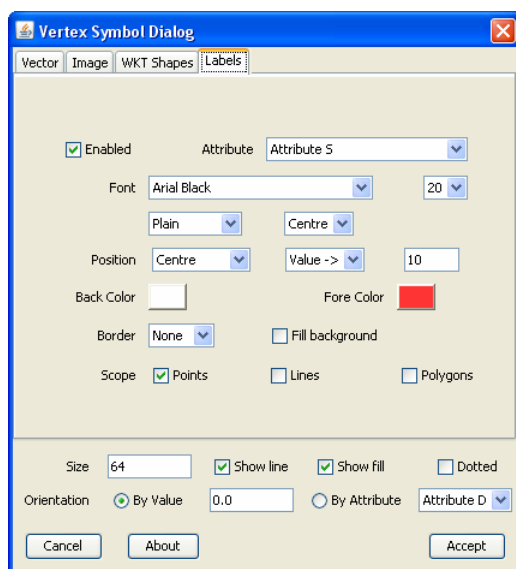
Vertex Symbol Dialog

Vector | Image | WKT Shapes | Labels

Enabled Attribute Attribute S

Font Arial Black 20

Plain Centre

Position Centre Value -> 10

Back Color Fore Color

Border None Fill background

Scope Points Lines Polygons

Size 64 Show line Show fill Dotted

Orientation By Value 0.0 By Attribute Attribute D

Cancel About Accept